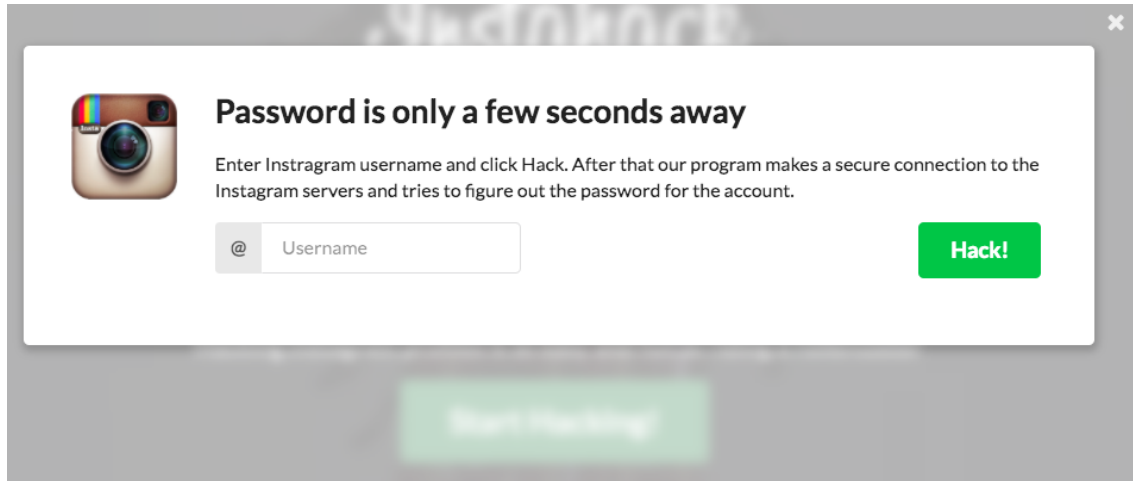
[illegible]

Insta

Password is only a few seconds away

Enter Instragram username and click Hack. After that our program makes a secure connection to the Instagram servers and tries to figure out the password for the account.

@ Username

Hack!

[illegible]

Start Hacking!